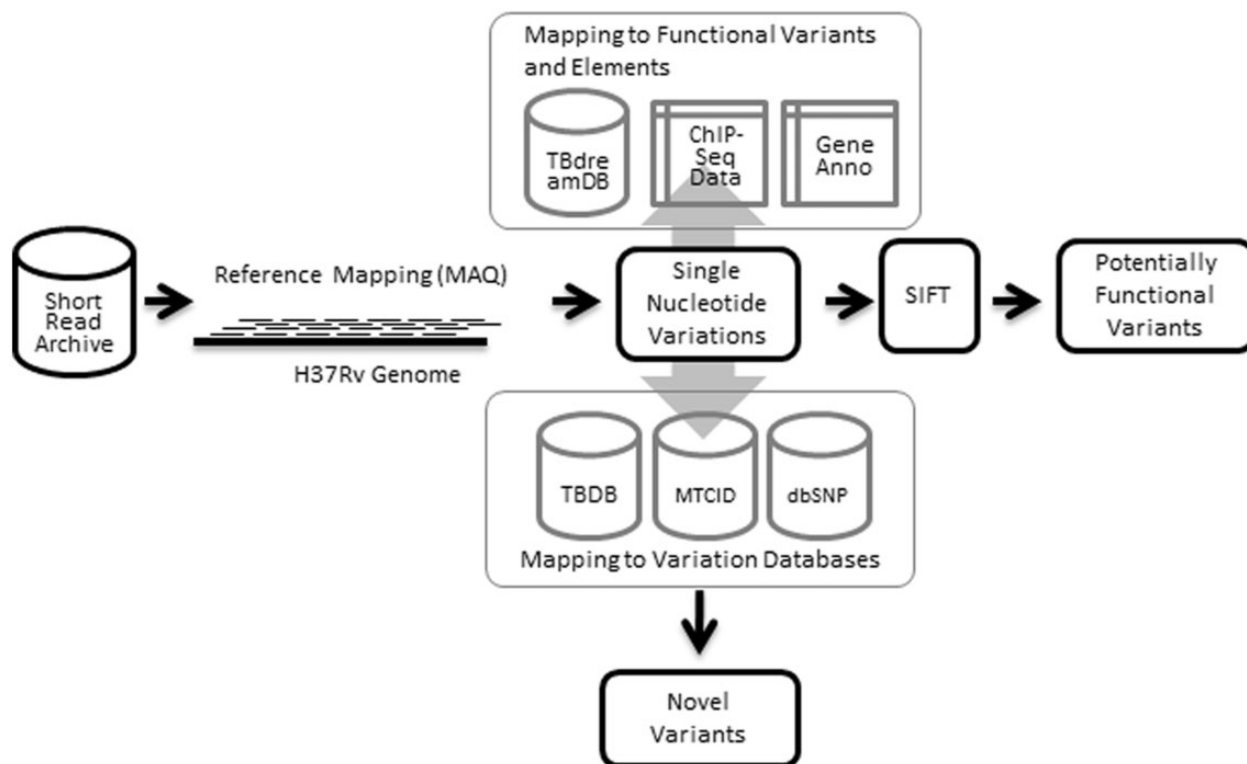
Mapping to Functional Variants and Elements

TBdre amDB

ChIP-Seq Data

Gene Anno

Short Read Archive

Reference Mapping (MAQ)

H37Rv Genome

Single Nucleotide Variations

SIFT

Potentially Functional Variants

TBDB

MTCID

dbSNP

Mapping to Variation Databases

Novel Variants